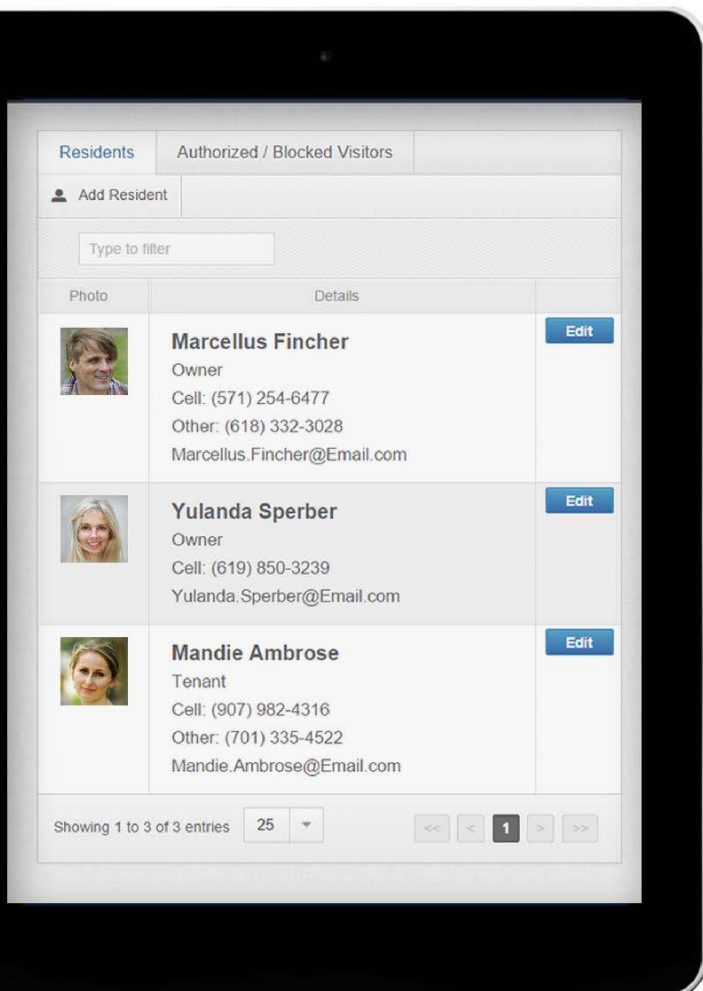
Residents | Authorized / Blocked Visitors

Add Resident

Type to filter

| Photo | Details | |
|---|---|---|
| | **Marcellus Fincher**<br>Owner<br>Cell: (571) 254-6477<br>Other: (618) 332-3028<br>Marcellus.Fincher@Email.com | Edit |
| | **Yulanda Sperber**<br>Owner<br>Cell: (619) 850-3239<br>Yulanda.Sperber@Email.com | Edit |
| | **Mandie Ambrose**<br>Tenant<br>Cell: (907) 982-4316<br>Other: (701) 335-4522<br>Mandie.Ambrose@Email.com | Edit |

Showing 1 to 3 of 3 entries 25

<< < 1 > >>